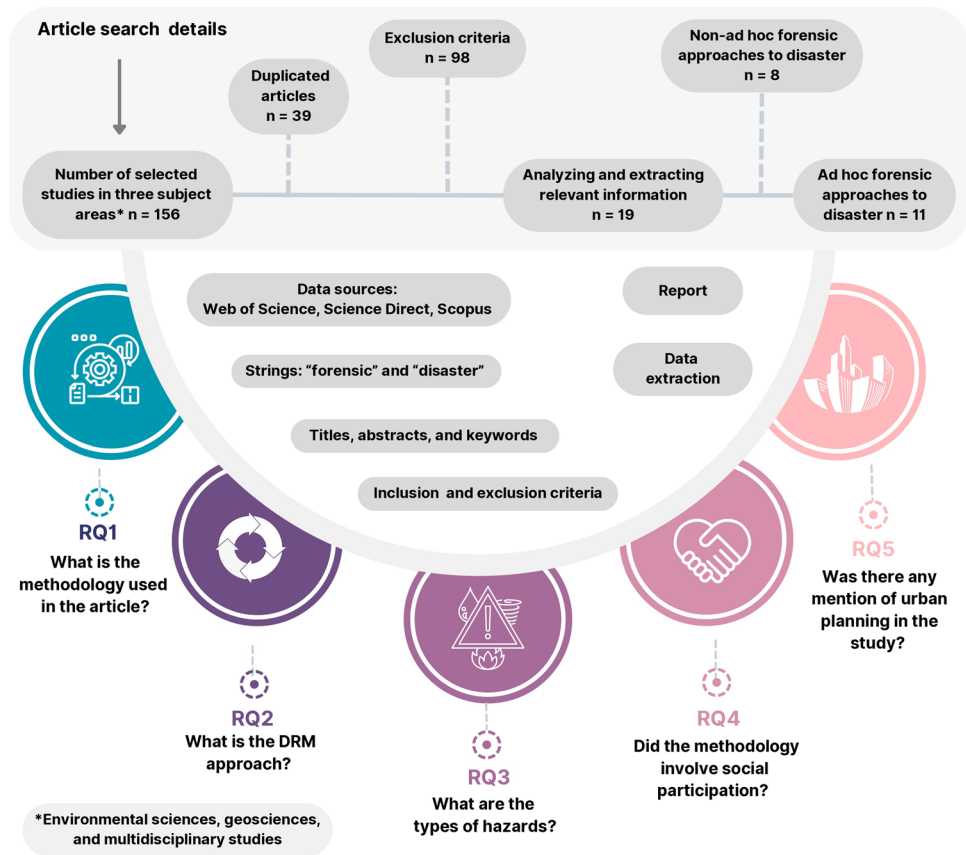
Article search details

Duplicated articles
n = 39

Exclusion criteria
n = 98

Non-ad hoc forensic approaches to disaster
n = 8

Number of selected studies in three subject areas* n = 156

Analyzing and extracting relevant information
n = 19

Ad hoc forensic approaches to disaster n = 11

Data sources:
Web of Science, Science Direct, Scopus

Report

Strings: "forensic" and "disaster"

Data extraction

Titles, abstracts, and keywords

Inclusion and exclusion criteria

RQ1
What is the methodology used in the article?

RQ2
What is the DRM approach?

RQ3
What are the types of hazards?

RQ4
Did the methodology involve social participation?

RQ5
Was there any mention of urban planning in the study?

*Environmental sciences, geosciences, and multidisciplinary studies